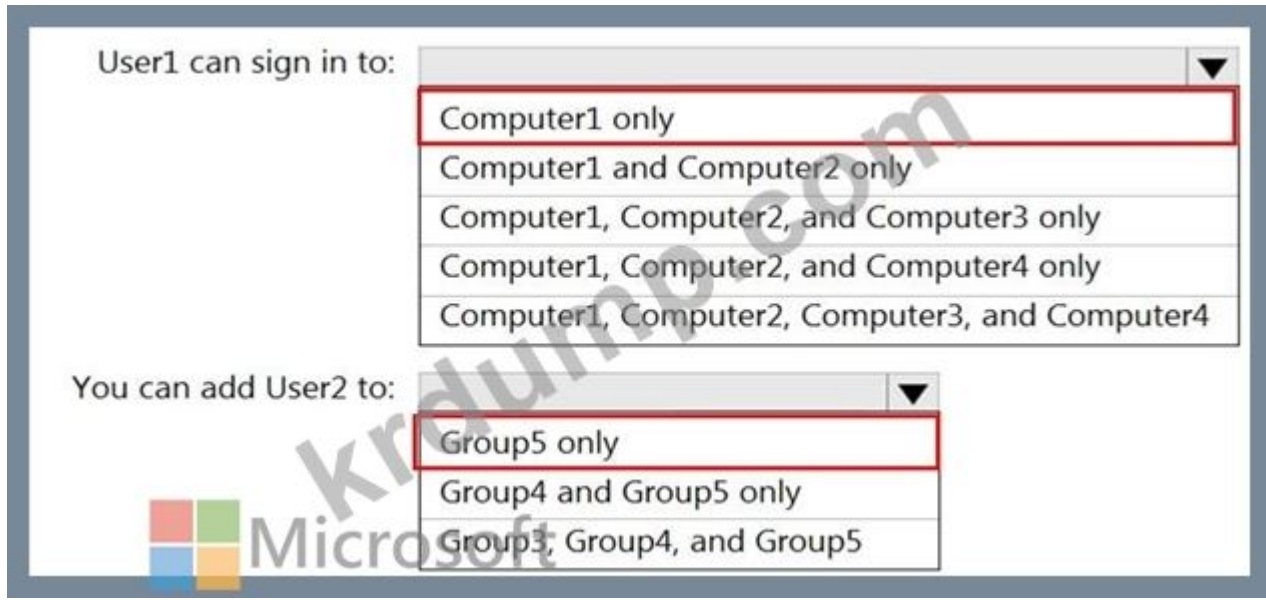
User1 can sign in to:

Computer1 only
Computer1 and Computer2 only
Computer1, Computer2, and Computer3 only
Computer1, Computer2, and Computer4 only
Computer1, Computer2, Computer3, and Computer4

You can add User2 to:

Group5 only
Group4 and Group5 only
Group3, Group4, and Group5

krdump.com

Microsoft